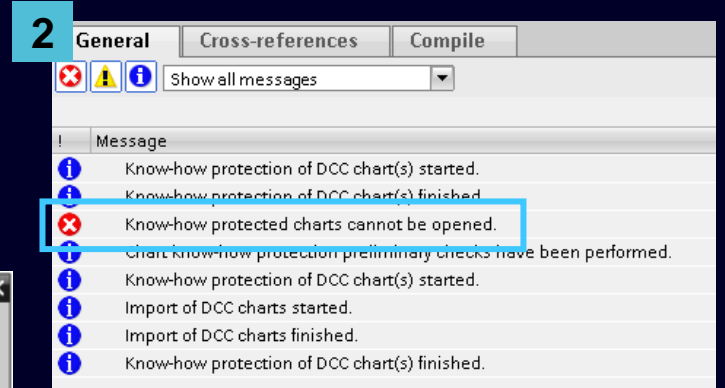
2

General | Cross-references | Compile

Show all messages

| ! | Message |
|---|---|
| | Know-how protection of DCC chart(s) started. |
| | Know-how protection of DCC chart(s) finished. |
| | Know-how protected charts cannot be opened. |
| | Chart know-how protection preliminary checks have been performed. |
| | Know-how protection of DCC chart(s) started. |
| | Import of DCC charts started. |
| | Import of DCC charts finished. |
| | Know-how protection of DCC chart(s) finished. |